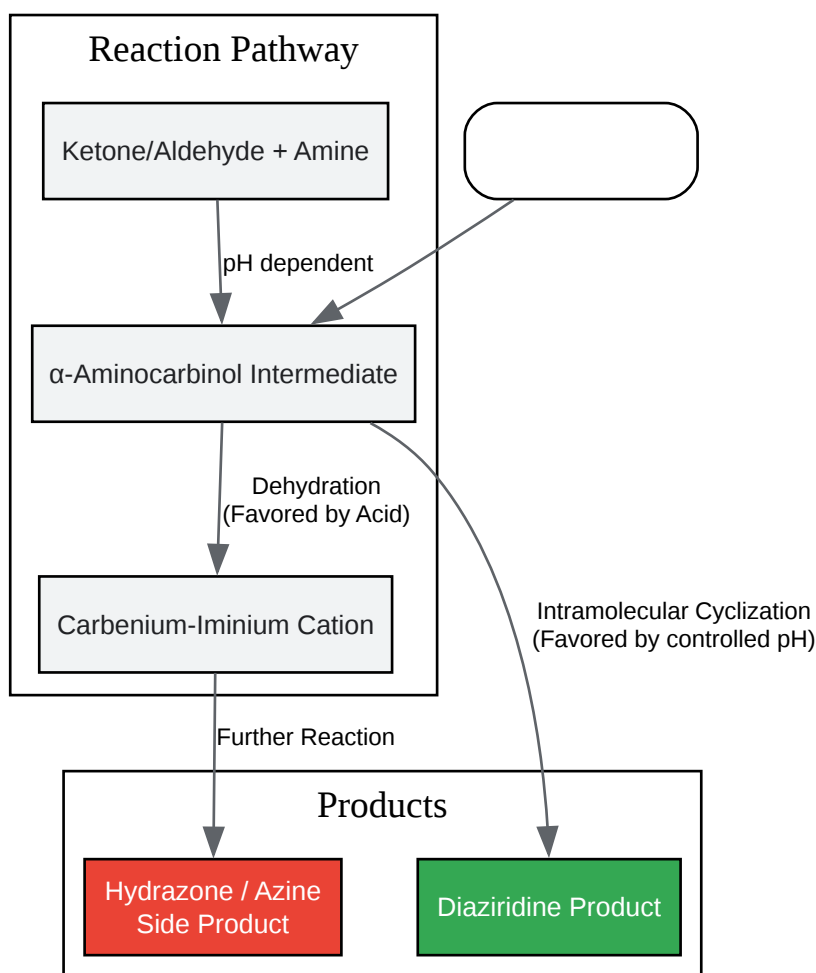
Reaction Pathway

Ketone/Aldehyde + Amine

pH dependent

α-Aminocarbinol Intermediate

Dehydration
(Favored by Acid)

Carbenium-Iminium Cation

Intramolecular Cyclization
(Favored by controlled pH)

Further Reaction

Products

Hydrazone / Azine
Side Product

Diaziridine Product